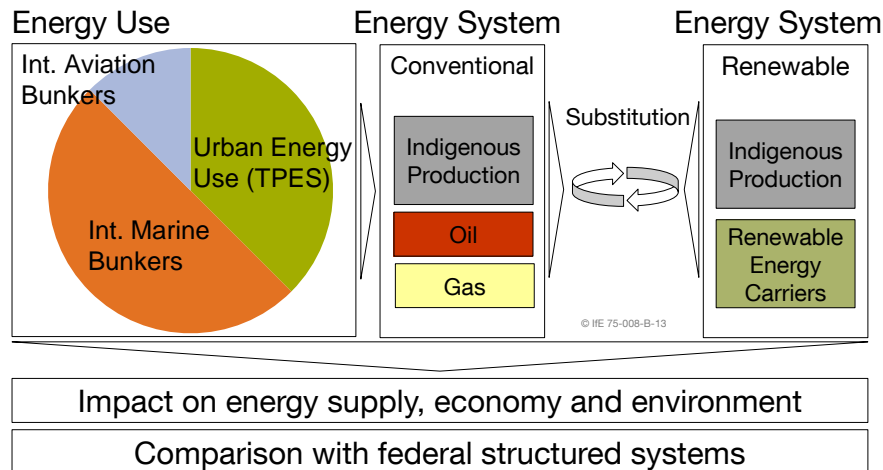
Energy Use

Int. Aviation Bunkers

Urban Energy Use (TPES)

Int. Marine Bunkers

Energy System

Conventional

Indigenous Production

Oil

Gas

Substitution

Energy System

Renewable

Indigenous Production

Renewable Energy Carriers

© IfE 75-008-B-13

Impact on energy supply, economy and environment

Comparison with federal structured systems